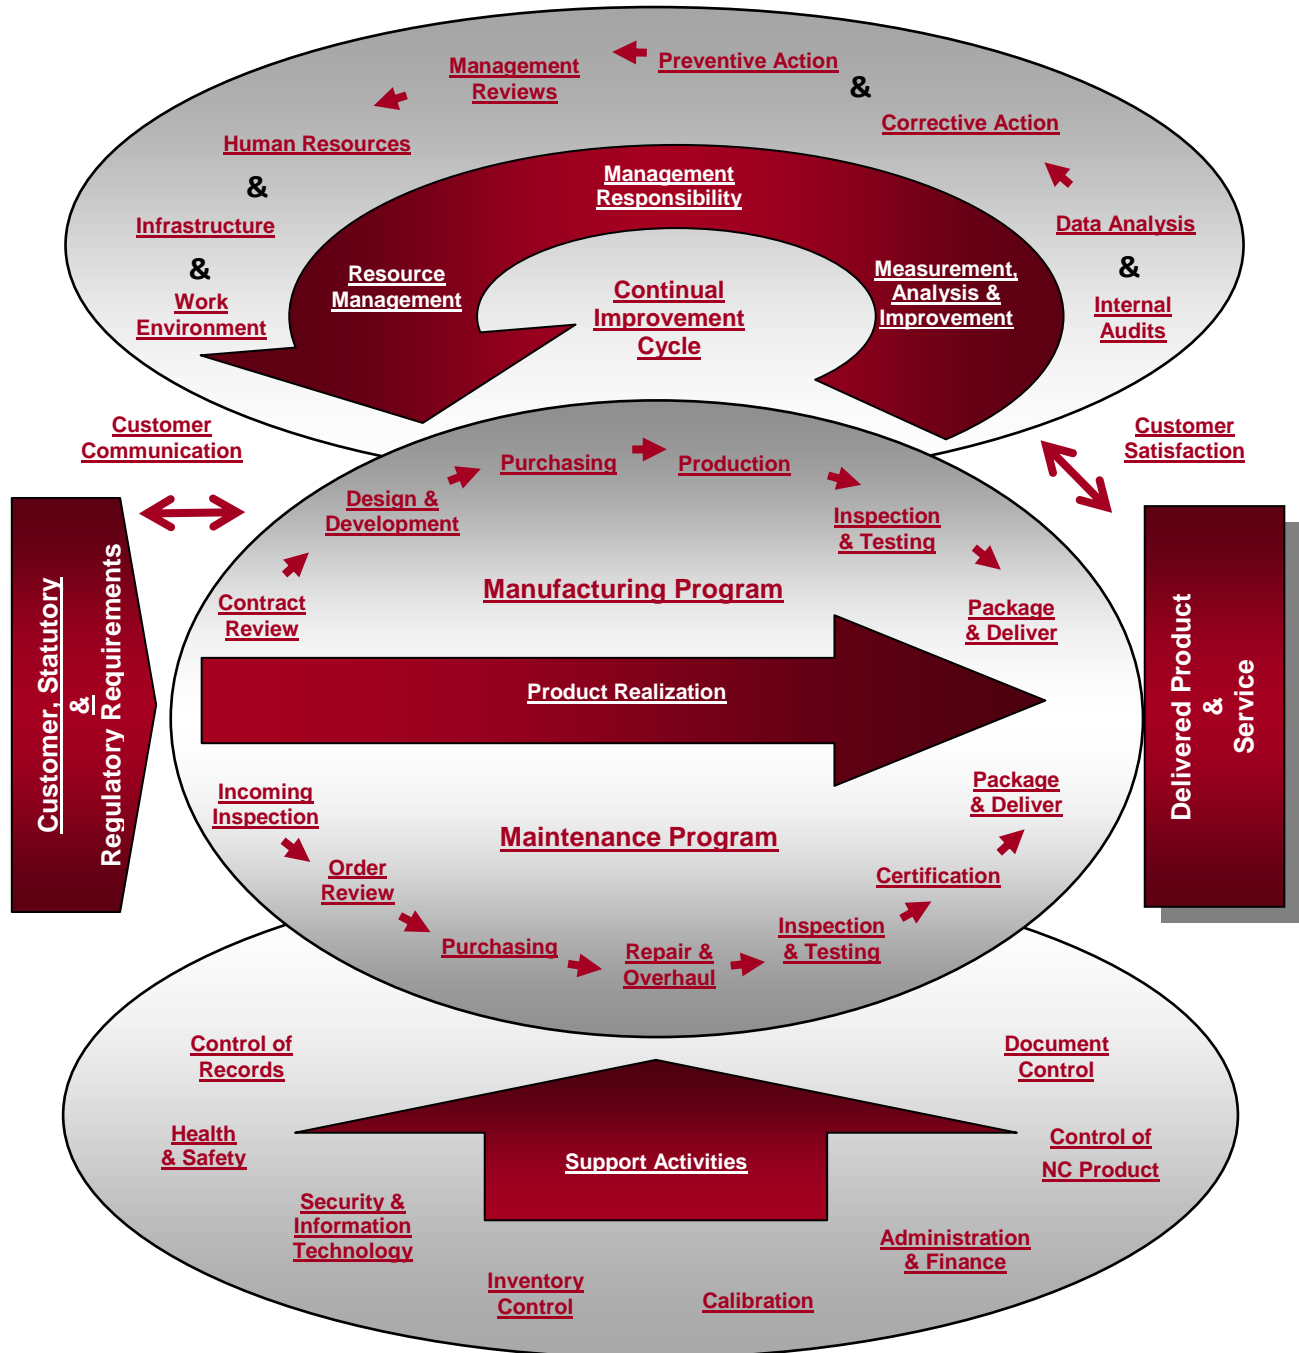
Management Reviews

Preventive Action

&

Corrective Action

Human Resources

&

Infrastructure

&

Work Environment

Management Responsibility

Resource Management

Continual Improvement Cycle

Measurement, Analysis & Improvement

Data Analysis

&

Internal Audits

Customer Communication

Customer Satisfaction

Customer, Statutory & Regulatory Requirements

Purchasing

Production

Design & Development

Inspection & Testing

Contract Review

Manufacturing Program

Package & Deliver

Product Realization

Delivered Product & Service

Incoming Inspection

Package & Deliver

Maintenance Program

Order Review

Certification

Purchasing

Repair & Overhaul

Inspection & Testing

Control of Records

Document Control

Health & Safety

Support Activities

Control of NC Product

Security & Information Technology

Administration & Finance

Inventory Control

Calibration